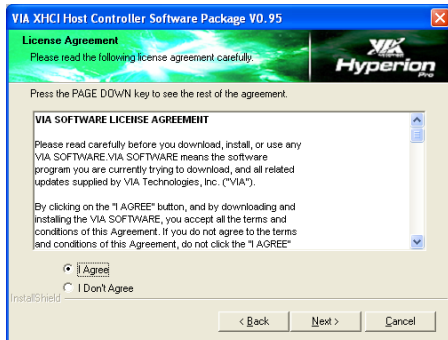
VIA XHCI Host Controller Software Package V0.95

License Agreement
Please read the following license agreement carefully.

VIA Hyperion Pro

Press the PAGE DOWN key to see the rest of the agreement.

VIA SOFTWARE LICENSE AGREEMENT

Please read carefully before you download, install, or use any VIA SOFTWARE.VIA SOFTWARE means the software program you are currently trying to download, and all related updates supplied by VIA Technologies, Inc. ("VIA").

By clicking on the "I AGREE" button, and by downloading and installing the VIA SOFTWARE, you accept all the terms and conditions of this Agreement. If you do not agree to the terms and conditions of this Agreement, do not click the "I AGREE"

I Agree
I Don't Agree

InstallShield

< Back
Next >
Cancel